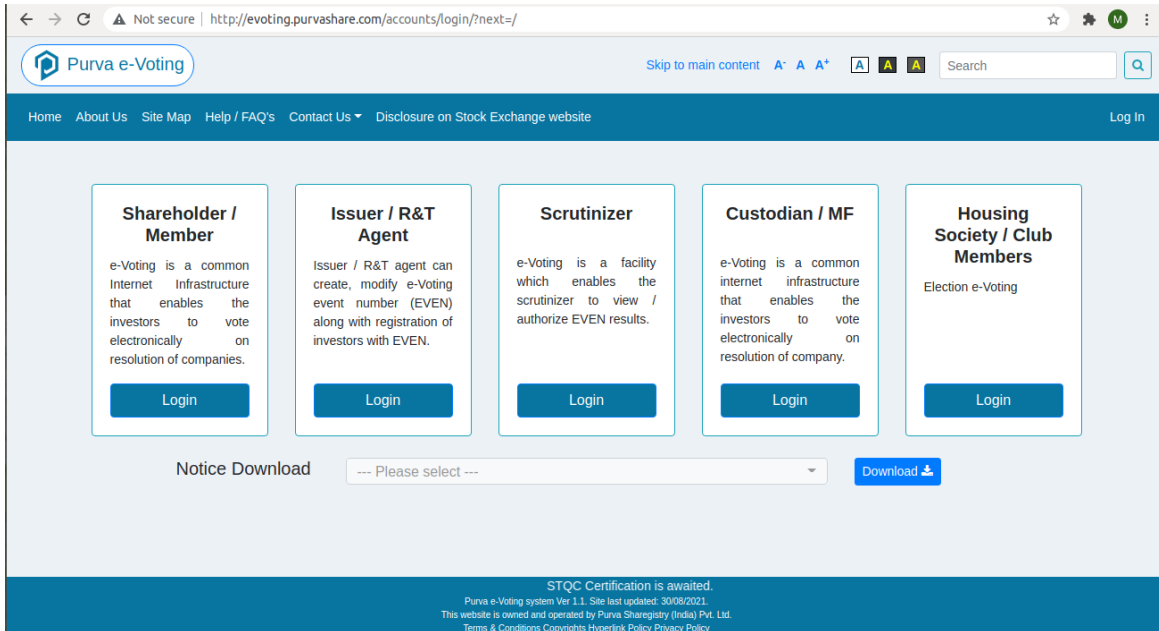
Not secure | http://evoting.purvashare.com/accounts/login/?next=/

M

Purva e-Voting

Skip to main content A⁻ A A⁺ A A A Search

Home About Us Site Map Help / FAQ's Contact Us Disclosure on Stock Exchange website Log In

Shareholder / Member

e-Voting is a common Internet Infrastructure that enables the investors to vote electronically on resolution of companies.

Login

Issuer / R&T Agent

Issuer / R&T agent can create, modify e-Voting event number (EVEN) along with registration of investors with EVEN.

Login

Scrutinizer

e-Voting is a facility which enables the scrutinizer to view / authorize EVEN results.

Login

Custodian / MF

e-Voting is a common internet infrastructure that enables the investors to vote electronically on resolution of company.

Login

Housing Society / Club Members

Election e-Voting

Login

Notice Download

--- Please select ---

Download

STQC Certification is awaited.

Purva e-Voting system Ver 1.1. Site last updated: 30/08/2021.

This website is owned and operated by Purva Sharegistry (India) Pvt. Ltd.

Terms & Conditions Copyrights Hyperlink Policy Privacy Policy